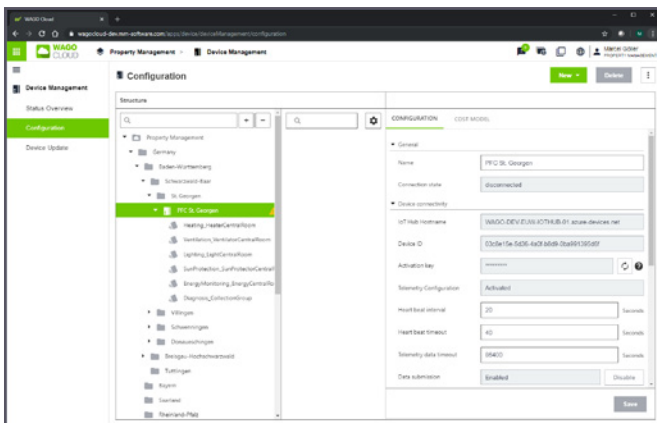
WAGO Cloud × +

wagocloud-dev.iwm-software.com/apps/device/deviceManagement/configuration

WAGO CLOUD

Property Management

Device Management

Marcel Göbel

Device Management

Status Overview

Configuration

Device Update

Configuration

New

Delete

Structure

Property Management

Germany

Baden-Württemberg

Schwarzwald-Baar

St. Georgen

PFC St. Georgen

Heating_HeaterCentralRoom

Ventilation_VentilatorCentralRoom

Lighting_LightCentralRoom

SunProtection_SunProtectorCentral

EnergyMonitoring_EnergyCentralRo

Diagnosis_CollectionGroup

Villingen

Schwenningen

Donaueschingen

Breisgau-Hochschwarzwald

Tuttlingen

Bayern

Saarland

Rheinland-Pfalz

CONFIGURATION

COST MODEL

General

Name | PFC St. Georgen

Connection state | disconnected

Device connectivity

IoT Hub Hostname | WAGO-DEV-EUW-IOTHUB-01.azure-devices.net

Device ID | 03c8e15e-5d06-4a0f-b8d9-0ba991395d0f

Activation key | ********

Telemetry Configuration | Activated

Heart beat interval | 20 | Seconds

Heart beat timeout | 40 | Seconds

Telemetry data timeout | 86400 | Seconds

Data submission | Enabled | Disable

Save